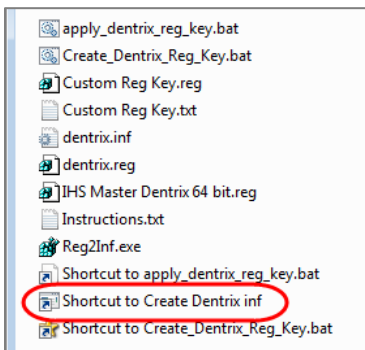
apply_dentrix_reg_key.bat
Create_Dentrix_Reg_Key.bat
Custom Reg Key.reg
Custom Reg Key.txt
dentrix.inf
dentrix.reg
IHS Master Dentrix 64 bit.reg
Instructions.txt
Reg2Inf.exe
Shortcut to apply_dentrix_reg_key.bat
Shortcut to Create Dentrix inf
Shortcut to Create_Dentrix_Reg_Key.bat